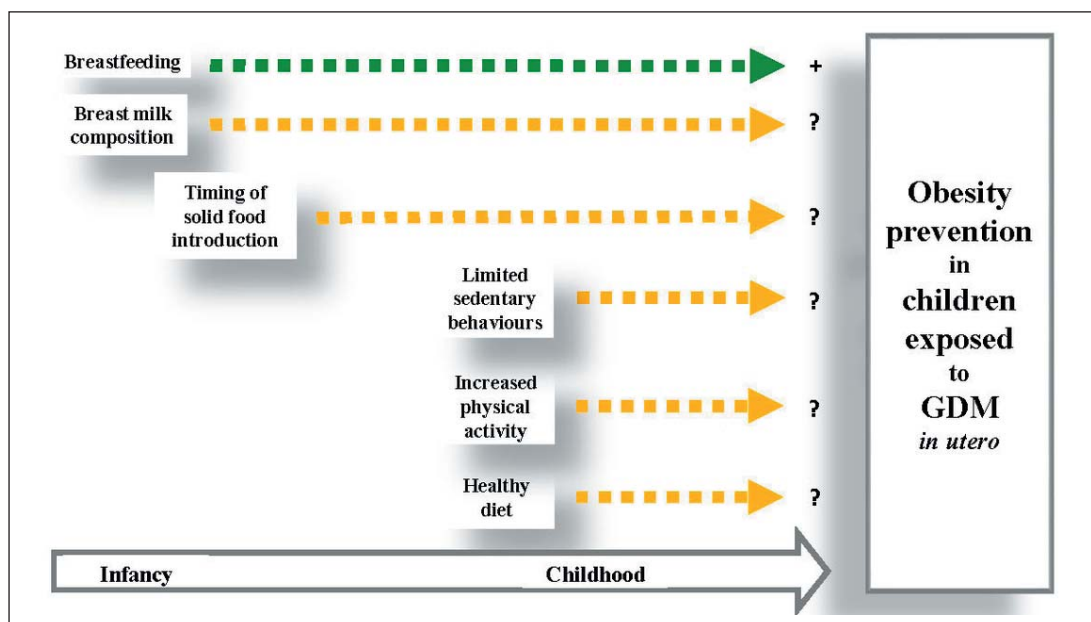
Breastfeeding +

Breast milk composition ?

Timing of solid food introduction ?

Limited sedentary behaviours ?

Increased physical activity ?

Healthy diet ?

Infancy Childhood

Obesity prevention in children exposed to GDM *in utero*